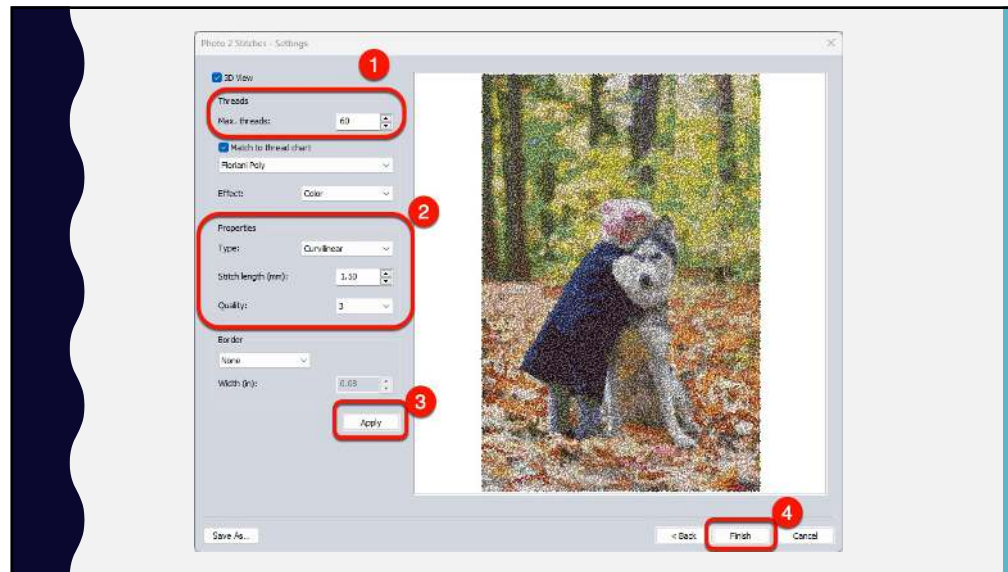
Photo 2 Stitches - Settings

1

3D View

Threads

Max. threads: 60

Match to thread chart

Floriani Poly

Effect: Color

2

Properties

Type: Curvilinear

Stitch length (mm): 1.50

Quality: 3

Border

None

Width (in): 0.00

3

Apply

4

Save As...

< Back

Finish

Cancel